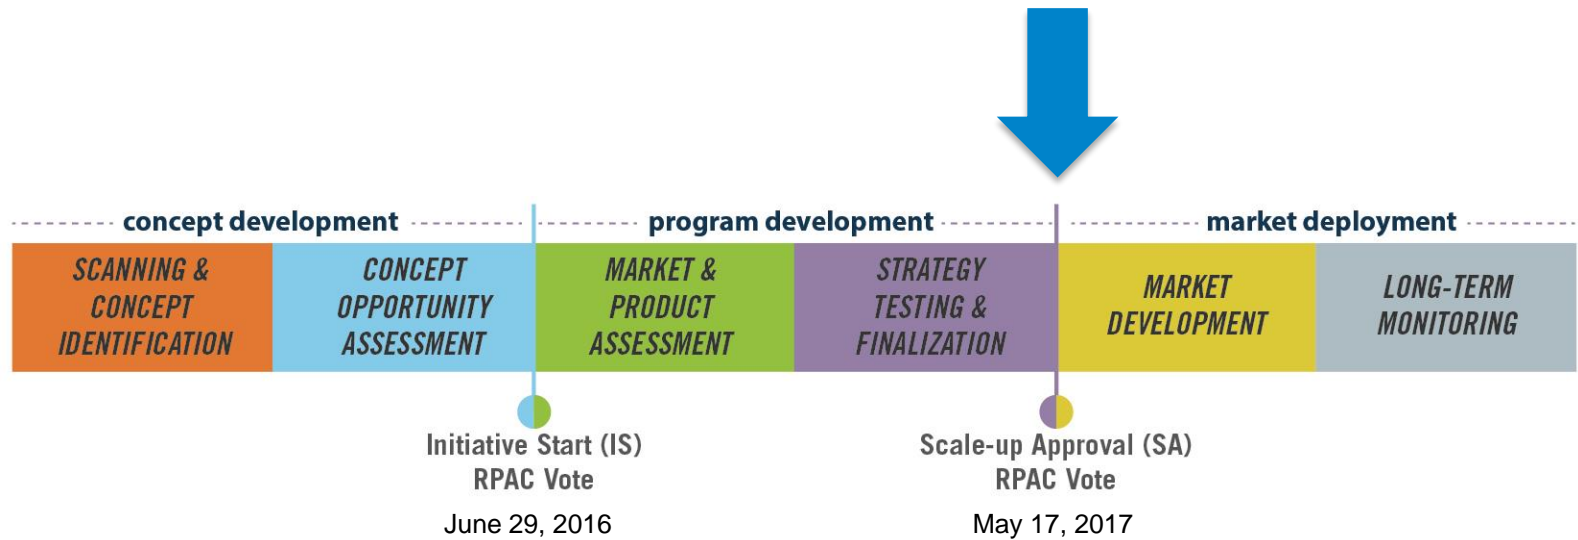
concept development

program development

market deployment

SCANNING & CONCEPT IDENTIFICATION

CONCEPT OPPORTUNITY ASSESSMENT

MARKET & PRODUCT ASSESSMENT

STRATEGY TESTING & FINALIZATION

MARKET DEVELOPMENT

LONG-TERM MONITORING

Initiative Start (IS)
RPAC Vote
June 29, 2016

Scale-up Approval (SA)
RPAC Vote
May 17, 2017